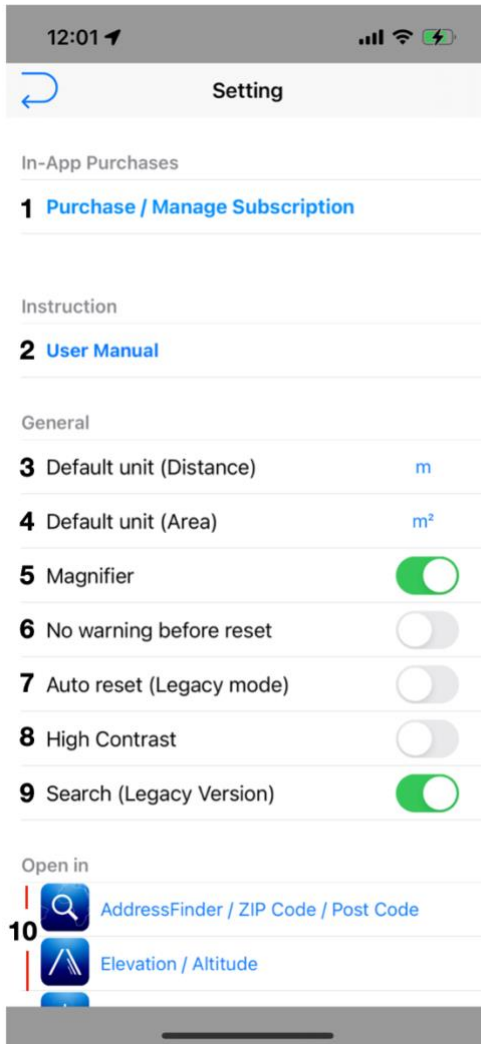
12:01

Setting

In-App Purchases

1 Purchase / Manage Subscription

Instruction

2 User Manual

General

3 Default unit (Distance) m

4 Default unit (Area) m²

5 Magnifier

6 No warning before reset

7 Auto reset (Legacy mode)

8 High Contrast

9 Search (Legacy Version)

Open in

10 AddressFinder / ZIP Code / Post Code

Elevation / Altitude